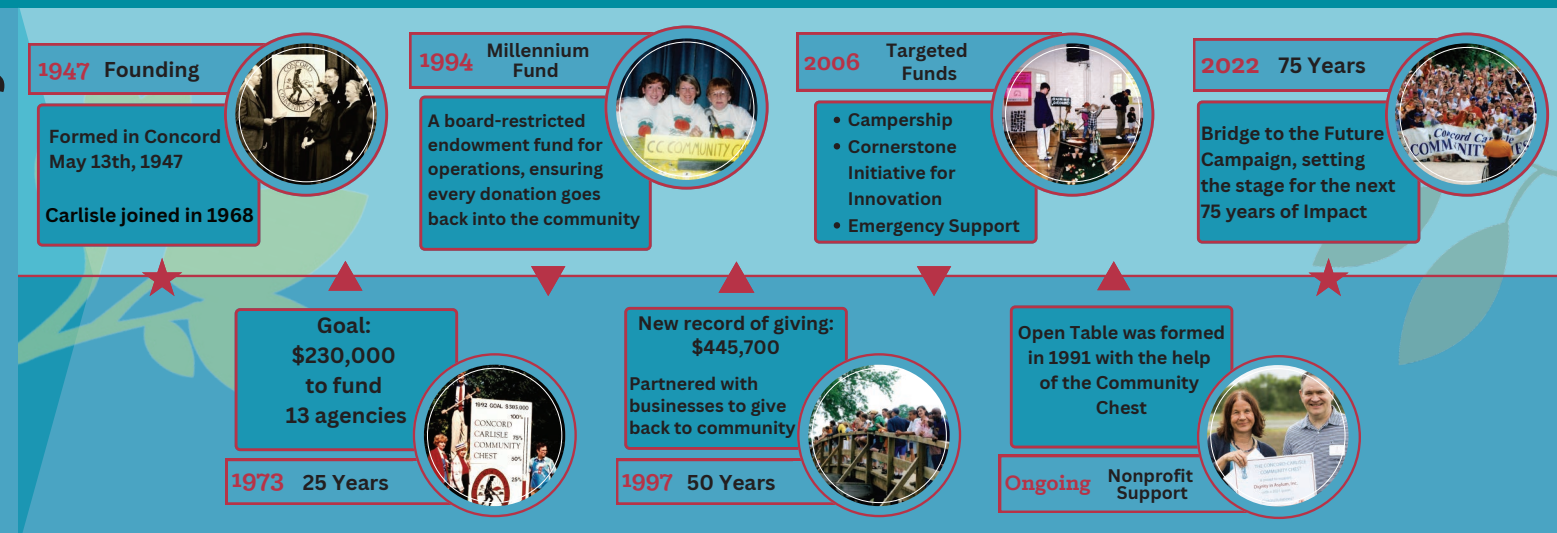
1947 Founding

Formed in Concord May 13th, 1947

Carlisle joined in 1968

1994 Millennium Fund

A board-restricted endowment fund for operations, ensuring every donation goes back into the community

CC COMMUNITY C

2006 Targeted Funds

• Campership
• Cornerstone Initiative for Innovation
• Emergency Support

2022 75 Years

Bridge to the Future Campaign, setting the stage for the next 75 years of Impact

Concord Carlisle COMMUNITY CHEST

Goal: $230,000 to fund 13 agencies

1992 GOAL $300,000
CONCORD CARLISLE COMMUNITY CHEST

1973 25 Years

New record of giving: $445,700

Partnered with businesses to give back to community

1997 50 Years

Open Table was formed in 1991 with the help of the Community Chest

Ongoing Nonprofit Support

THE CONCORD-CARLISLE COMMUNITY CHEST
Dignity in Asylum, Inc.